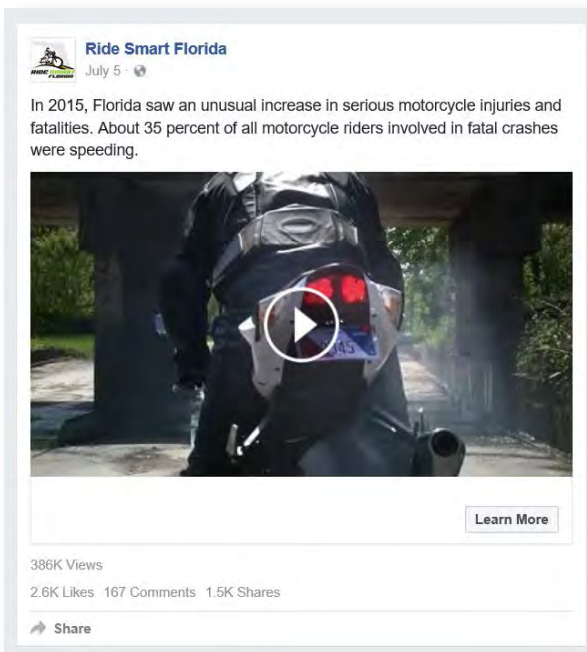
RIDE SMART FLORIDA

Ride Smart Florida
July 5 ·

In 2015, Florida saw an unusual increase in serious motorcycle injuries and fatalities. About 35 percent of all motorcycle riders involved in fatal crashes were speeding.

345

Learn More

386K Views
2.6K Likes 167 Comments 1.5K Shares

Share